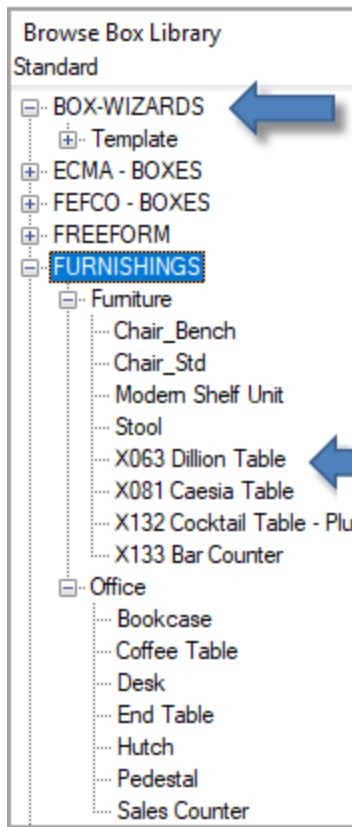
Browse Box Library
Standard

BOX-WIZARDS
Template
ECMA - BOXES
FEFCO - BOXES
FREEFORM
FURNISHINGS
Furniture
Chair_Bench
Chair_Std
Modern Shelf Unit
Stool
X063 Dillion Table
X081 Caesia Table
X132 Cocktail Table - Plu
X133 Bar Counter
Office
Bookcase
Coffee Table
Desk
End Table
Hutch
Pedestal
Sales Counter